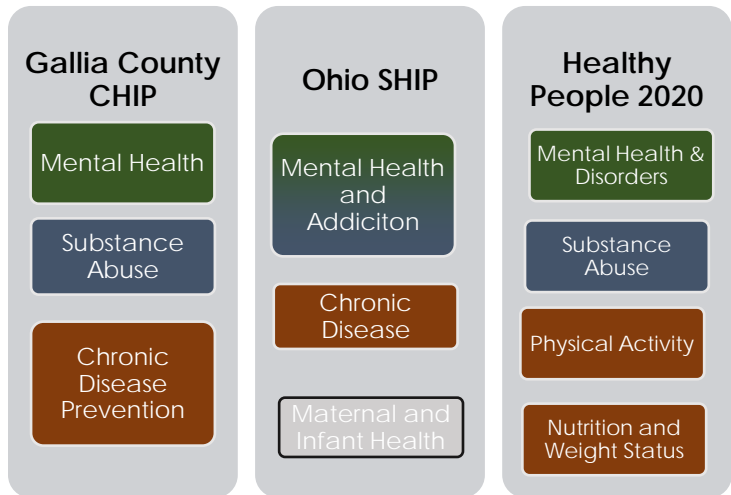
Gallia County CHIP

Mental Health

Substance Abuse

Chronic Disease Prevention

Ohio SHIP

Mental Health and Addiciton

Chronic Disease

Maternal and Infant Health

Healthy People 2020

Mental Health & Disorders

Substance Abuse

Physical Activity

Nutrition and Weight Status